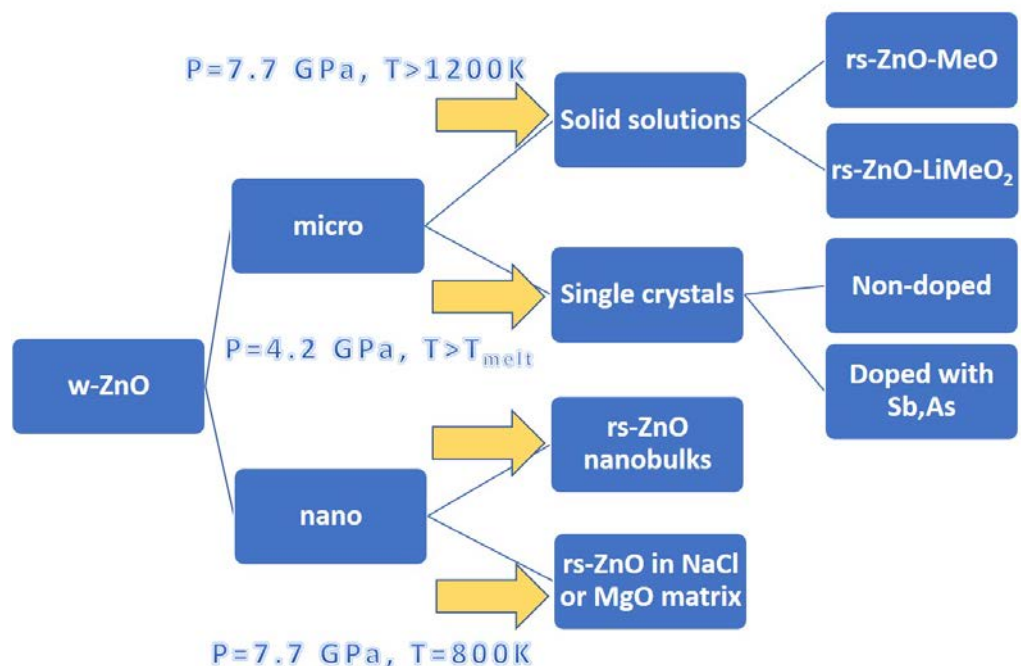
P=7.7 GPa, T>1200K

Solid solutions

rs-ZnO-MeO

rs-ZnO-$LiMeO_2$

micro

Single crystals

Non-doped

P=4.2 GPa, T>$T_{melt}$

w-ZnO

Doped with Sb,As

rs-ZnO nanobulks

nano

rs-ZnO in NaCl or MgO matrix

P=7.7 GPa, T=800K